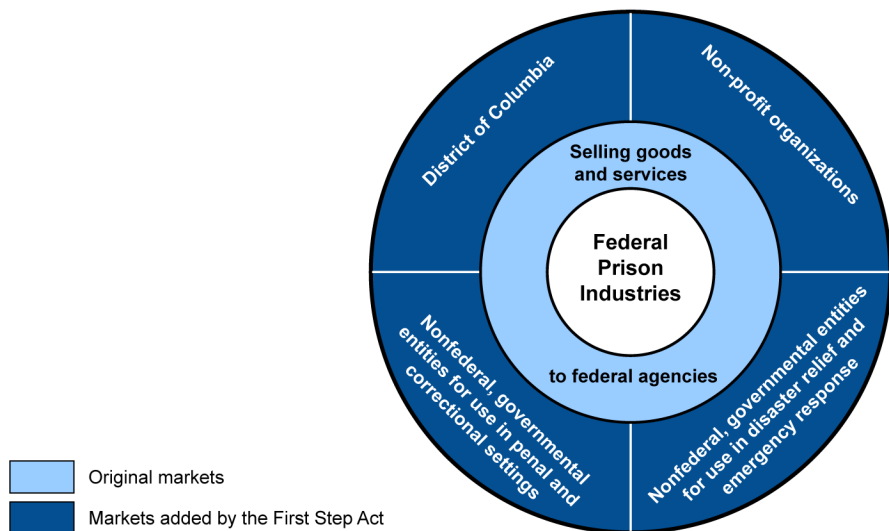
Federal Prison Industries

Selling goods and services

to federal agencies

District of Columbia

Non-profit organizations

Nonfederal, governmental entities for use in disaster relief and emergency response

Nonfederal, governmental entities for use in penal and correctional settings

Original markets

Markets added by the First Step Act